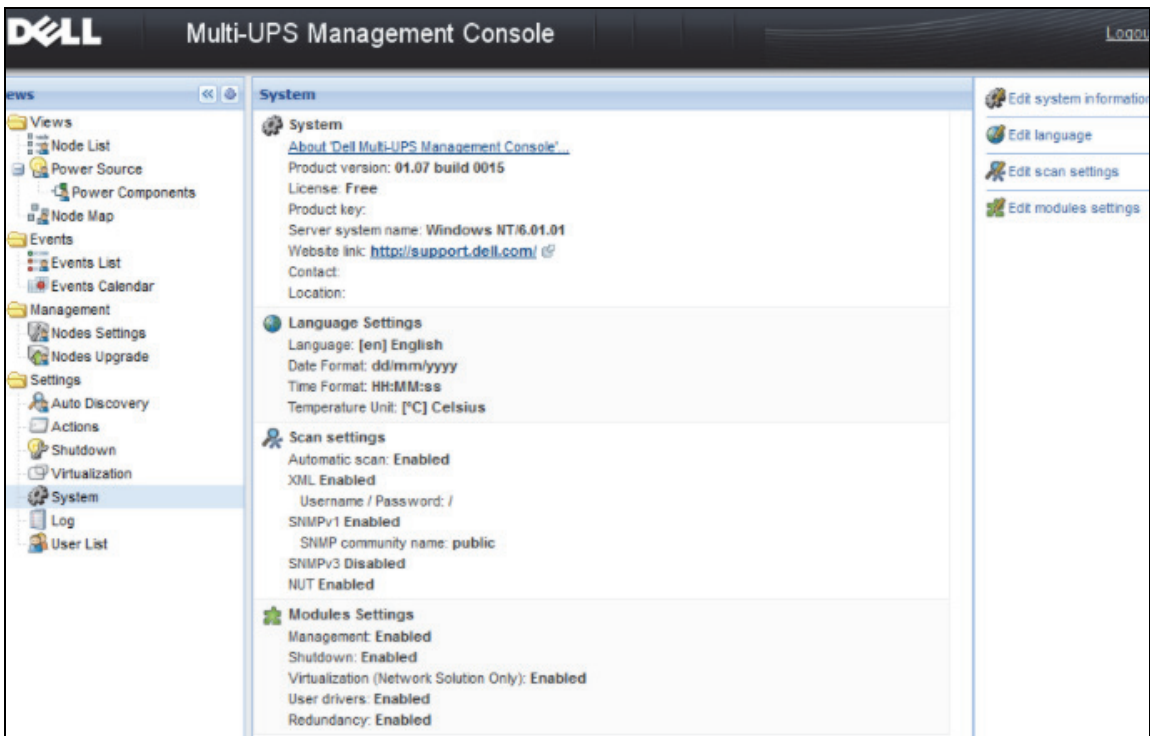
DELL Multi-UPS Management Console

Logou

ews

Views
Node List
Power Source
Power Components
Node Map
Events
Events List
Events Calendar
Management
Nodes Settings
Nodes Upgrade
Settings
Auto Discovery
Actions
Shutdown
Virtualization
System
Log
User List

System

System
About 'Dell Multi-UPS Management Console'...
Product version: 01.07 build 0015
License: Free
Product key:
Server system name: Windows NT/6.01.01
Website link: http://support.dell.com/
Contact:
Location:

Language Settings
Language: [en] English
Date Format: dd/mm/yyyy
Time Format: HH:MM:ss
Temperature Unit: [°C] Celsius

Scan settings
Automatic scan: Enabled
XML Enabled
Username / Password: /
SNMPv1 Enabled
SNMP community name: public
SNMPv3 Disabled
NUT Enabled

Modules Settings
Management: Enabled
Shutdown: Enabled
Virtualization (Network Solution Only): Enabled
User drivers: Enabled
Redundancy: Enabled

Edit system informatio
Edit language
Edit scan settings
Edit modules settings